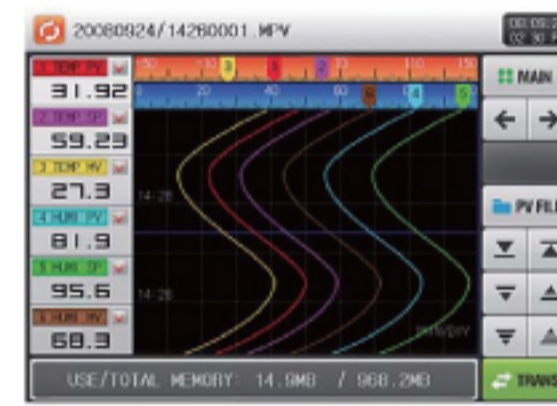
20080924/14260001.MPV

1 TEMP PV
31.92
2 TEMP SP
59.23
3 TEMP MV
27.3
4 HUMI PV
81.9
5 HUMI SP
95.6
6 HUMI MV
68.3

-50
150
0
20
40
60
80
100
3
1
2
6
4
5

14:28
14:28

MAIN
←
→
PV FILE

USE/TOTAL MEMORY: 14.9MB / 968.2MB
TRANS